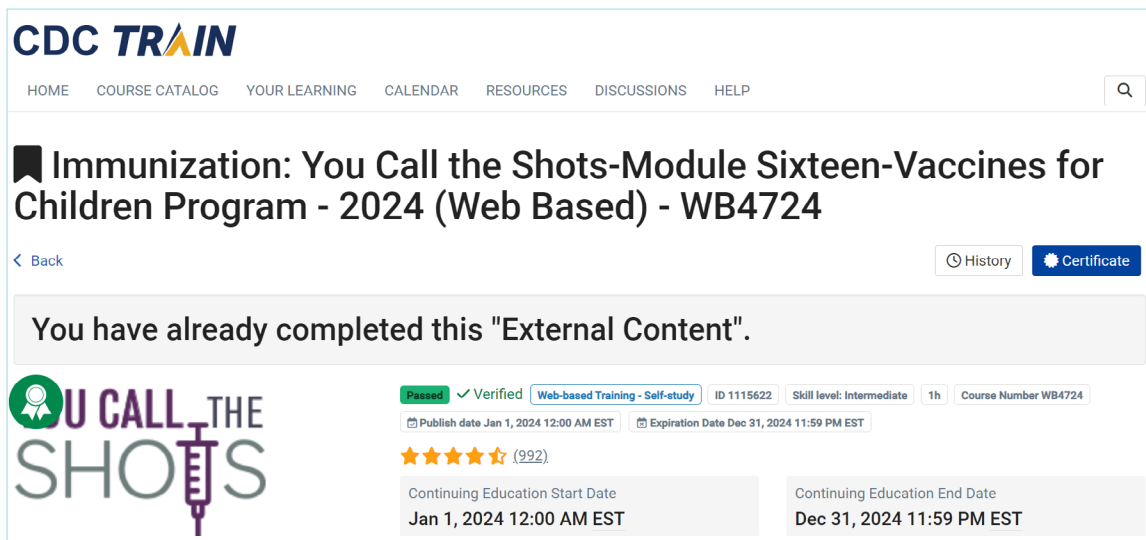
CDC TRAIN

HOME COURSE CATALOG YOUR LEARNING CALENDAR RESOURCES DISCUSSIONS HELP

Immunization: You Call the Shots-Module Sixteen-Vaccines for Children Program - 2024 (Web Based) - WB4724

Back

History Certificate

You have already completed this "External Content".

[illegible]U CALL THE SHOTS

Passed Verified Web-based Training - Self-study ID 1115622 Skill level: Intermediate 1h Course Number WB4724

Publish date Jan 1, 2024 12:00 AM EST Expiration Date Dec 31, 2024 11:59 PM EST

(992)

Continuing Education Start Date
Jan 1, 2024 12:00 AM EST

Continuing Education End Date
Dec 31, 2024 11:59 PM EST